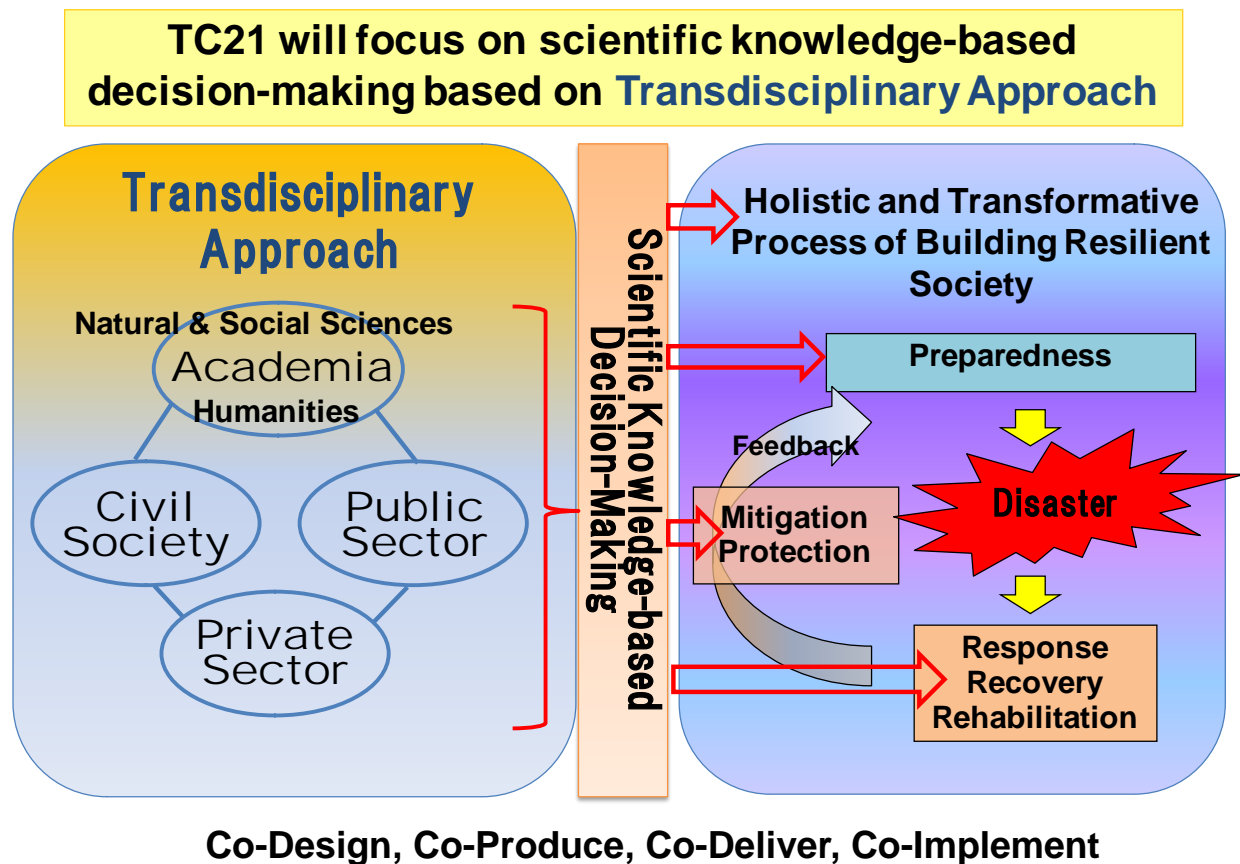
TC21 will focus on scientific knowledge-based decision-making based on Transdisciplinary Approach

Transdisciplinary Approach

Natural & Social Sciences
Academia
Humanities

Civil Society

Public Sector

Private Sector

Scientific Knowledge-based Decision-Making

Holistic and Transformative Process of Building Resilient Society

Preparedness

Feedback

Mitigation
Protection

Disaster

Response
Recovery
Rehabilitation

Co-Design, Co-Produce, Co-Deliver, Co-Implement